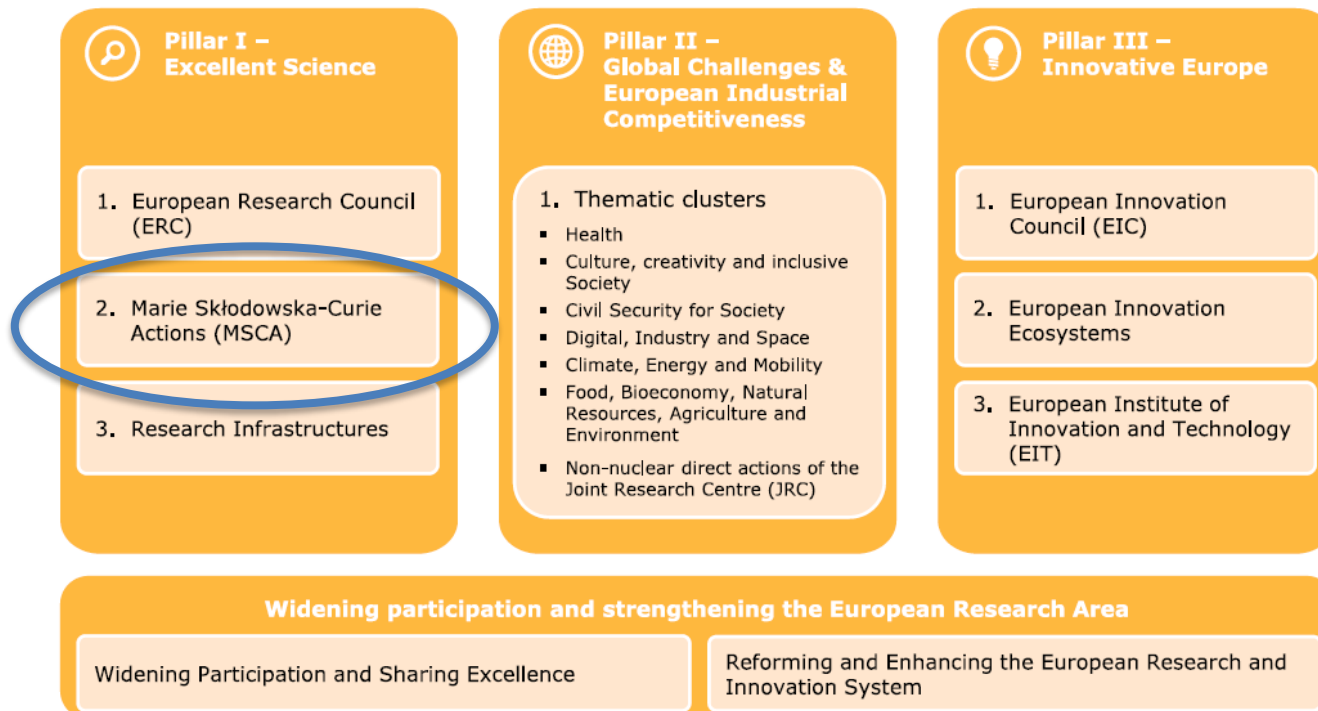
Pillar I – Excellent Science

1. European Research Council (ERC)

2. Marie Skłodowska-Curie Actions (MSCA)

3. Research Infrastructures

Pillar II – Global Challenges & European Industrial Competitiveness

1. Thematic clusters

- Health
- Culture, creativity and inclusive Society
- Civil Security for Society
- Digital, Industry and Space
- Climate, Energy and Mobility
- Food, Bioeconomy, Natural Resources, Agriculture and Environment
- Non-nuclear direct actions of the Joint Research Centre (JRC)

Pillar III – Innovative Europe

1. European Innovation Council (EIC)

2. European Innovation Ecosystems

3. European Institute of Innovation and Technology (EIT)

Widening participation and strengthening the European Research Area

Widening Participation and Sharing Excellence

Reforming and Enhancing the European Research and Innovation System